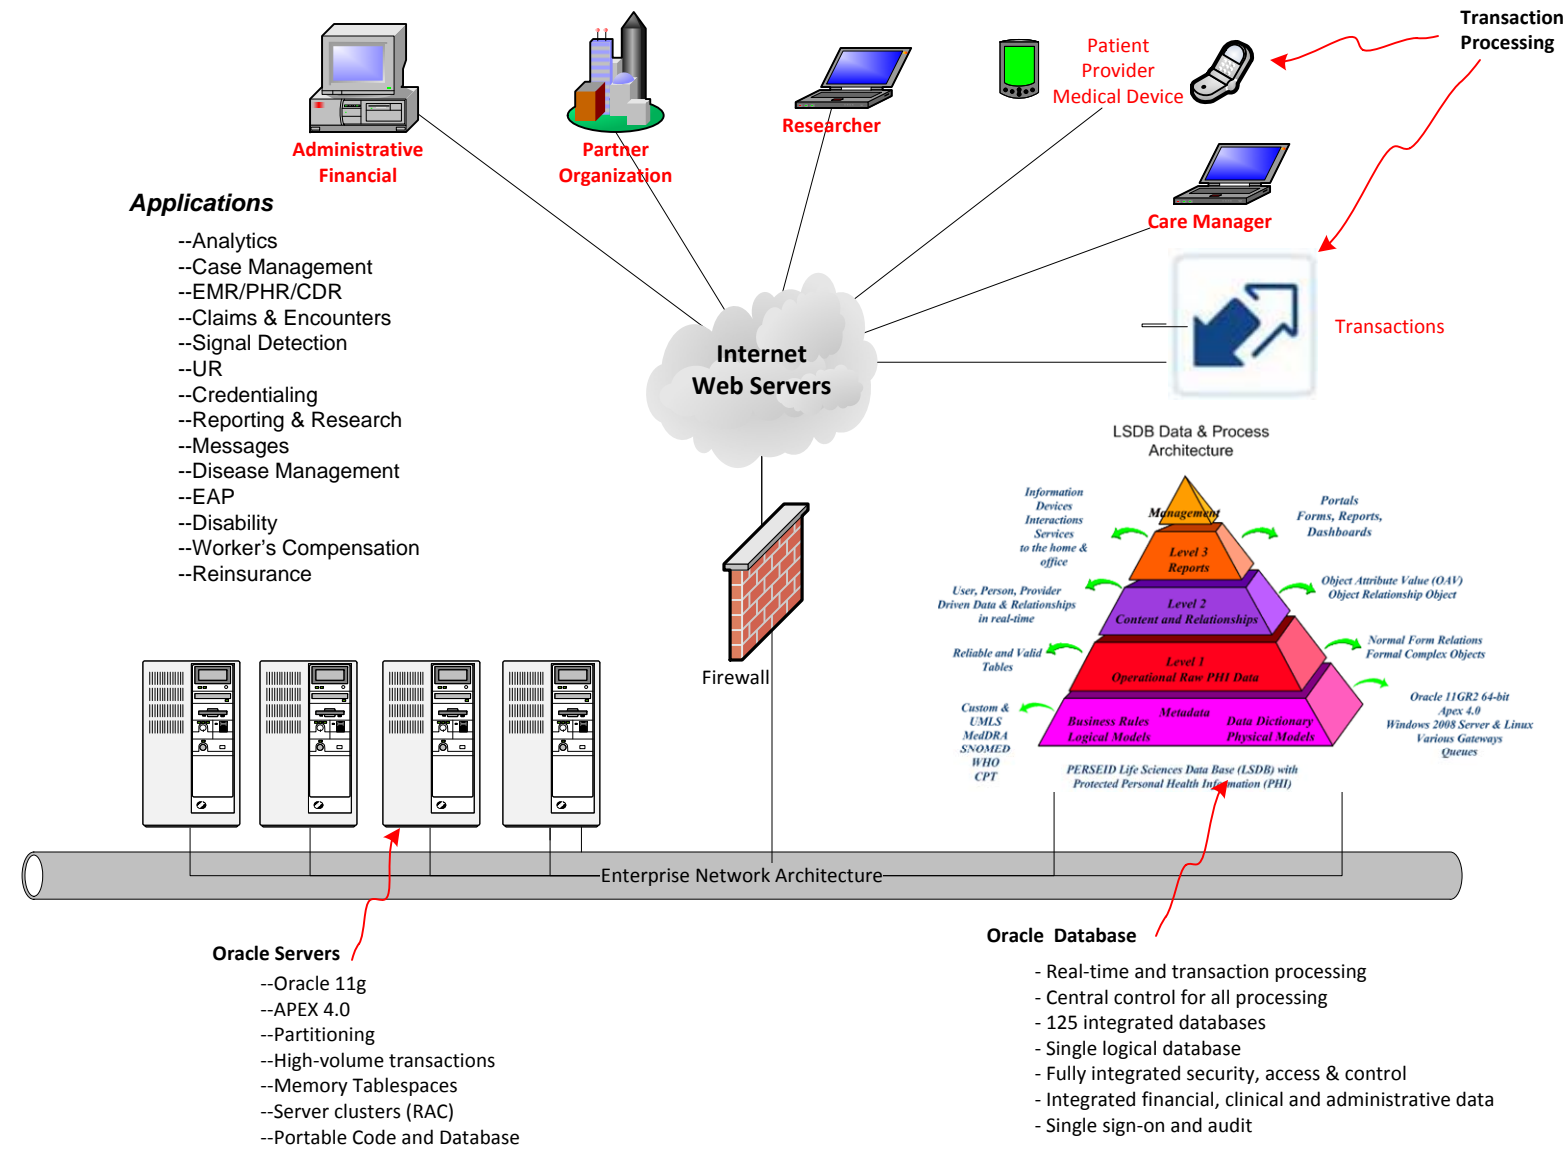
Transaction Processing

Administrative Financial

Partner Organization

Researcher

Patient Provider Medical Device

Care Manager

Transactions

Applications

--Analytics
--Case Management
--EMR/PHR/CDR
--Claims & Encounters
--Signal Detection
--UR
--Credentialing
--Reporting & Research
--Messages
--Disease Management
--EAP
--Disability
--Worker's Compensation
--Reinsurance

Internet Web Servers

Firewall

LSDB Data & Process Architecture

Information Devices Interactions Services to the home & office

Management

Portals Forms, Reports, Dashboards

Level 3 Reports

User, Person, Provider Driven Data & Relationships in real-time

Level 2 Content and Relationships

Object Attribute Value (OAV) Object Relationship Object

Reliable and Valid Tables

Level 1 Operational Raw PHI Data

Normal Form Relations Formal Complex Objects

Custom & UMLS MedDRA SNOMED WHO CPT

Metadata

Business Rules Logical Models

Data Dictionary Physical Models

Oracle 11GR2 64-bit Apex 4.0 Windows 2008 Server & Linux Various Gateways Queues

PERSEID Life Sciences Data Base (LSDB) with Protected Personal Health Information (PHI)

Enterprise Network Architecture

Oracle Servers

--Oracle 11g
--APEX 4.0
--Partitioning
--High-volume transactions
--Memory Tablespaces
--Server clusters (RAC)
--Portable Code and Database

Oracle Database

- Real-time and transaction processing
- Central control for all processing
- 125 integrated databases
- Single logical database
- Fully integrated security, access & control
- Integrated financial, clinical and administrative data
- Single sign-on and audit